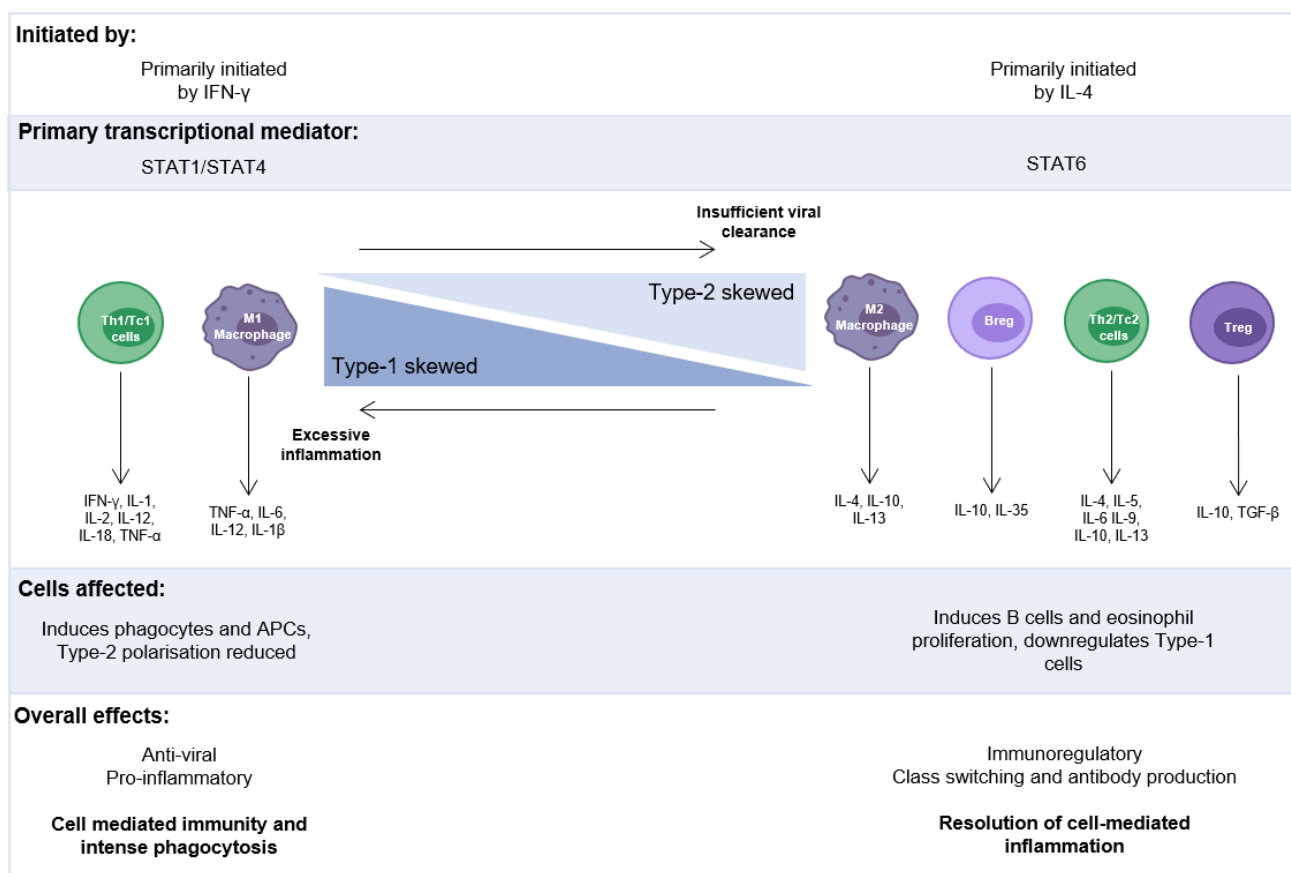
Initiated by:

Primarily initiated by IFN-γ

Primarily initiated by IL-4

Primary transcriptional mediator:

STAT1/STAT4

STAT6

Insufficient viral clearance

Th1/Tc1 cells

M1 Macrophage

Type-2 skewed

Type-1 skewed

M2 Macrophage

Breg

Th2/Tc2 cells

Treg

Excessive inflammation

IFN-γ, IL-1, IL-2, IL-12, IL-18, TNF-α

TNF-α, IL-6, IL-12, IL-1β

IL-4, IL-10, IL-13

IL-10, IL-35

IL-4, IL-5, IL-6 IL-9, IL-10, IL-13

IL-10, TGF-β

Cells affected:

Induces phagocytes and APCs, Type-2 polarisation reduced

Induces B cells and eosinophil proliferation, downregulates Type-1 cells

Overall effects:

Anti-viral
Pro-inflammatory

Cell mediated immunity and intense phagocytosis

Immunoregulatory
Class switching and antibody production

Resolution of cell-mediated inflammation